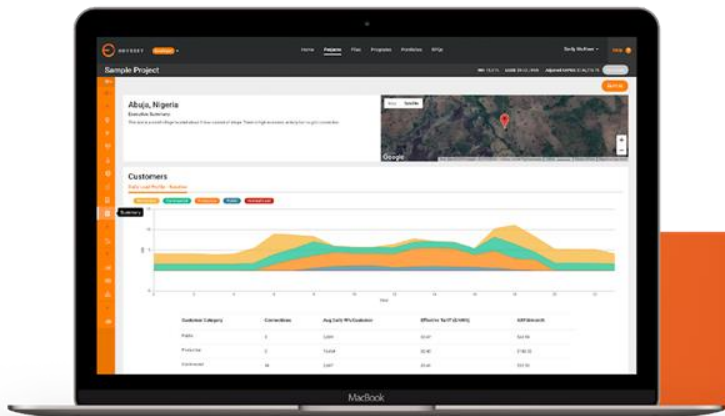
ODYSSEY

Home Projects Files Programs Portfolios RFQs

Sample Project

Abuja, Nigeria

Executive Summary

Map Satellite

Google

Customers

Daily Load Profile

Summary

Hour

| Customer Category | Connections | Avg Daily kWh/Customer | Effective Tariff ($/kWh) | kWh/Month |
|---|---|---|---|---|
| Public | 2 | | | |
| Productive | 2 | | | |
| Commercial | 16 | | | |

MacBook